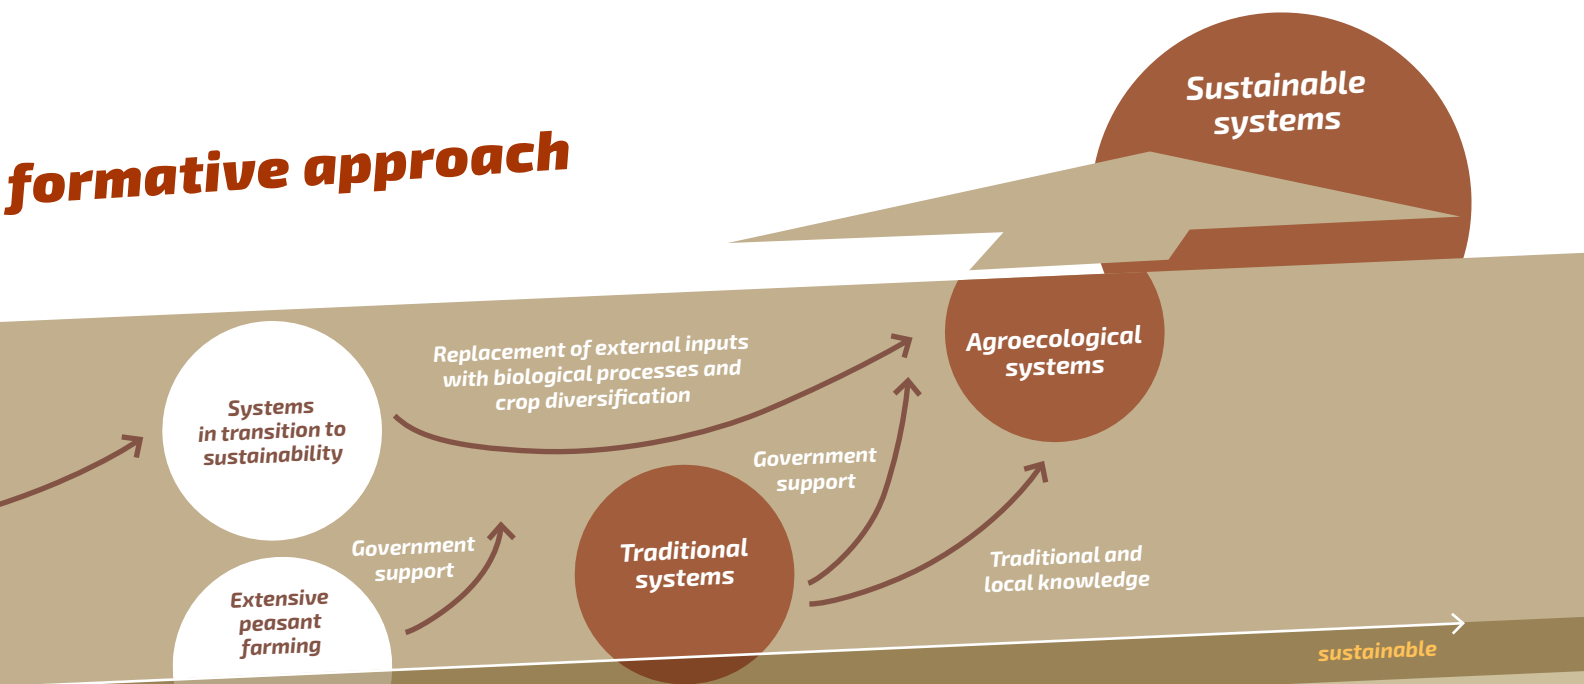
formative approach

Sustainable systems

Agroecological systems

Replacement of external inputs with biological processes and crop diversification

Systems in transition to sustainability

Government support

Traditional systems

Government support

Extensive peasant farming

Traditional and local knowledge

sustainable